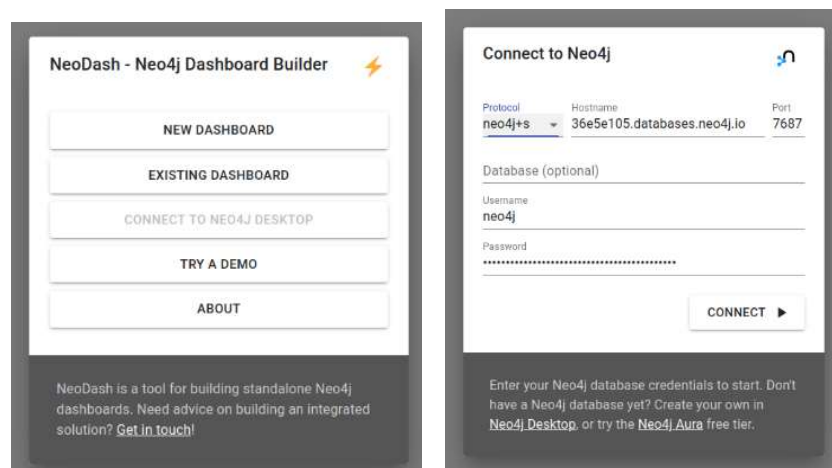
NeoDash - Neo4j Dashboard Builder

NEW DASHBOARD

EXISTING DASHBOARD

CONNECT TO NEO4J DESKTOP

TRY A DEMO

ABOUT

NeoDash is a tool for building standalone Neo4j dashboards. Need advice on building an integrated solution? Get in touch!

Connect to Neo4j

Protocol
neo4j+s

Hostname
36e5e105.databases.neo4j.io

Port
7687

Database (optional)

Username
neo4j

Password
••••••••••••••••••••••••••••••••••••••••••••

CONNECT ▶

Enter your Neo4j database credentials to start. Don't have a Neo4j database yet? Create your own in Neo4j Desktop, or try the Neo4j Aura free tier.